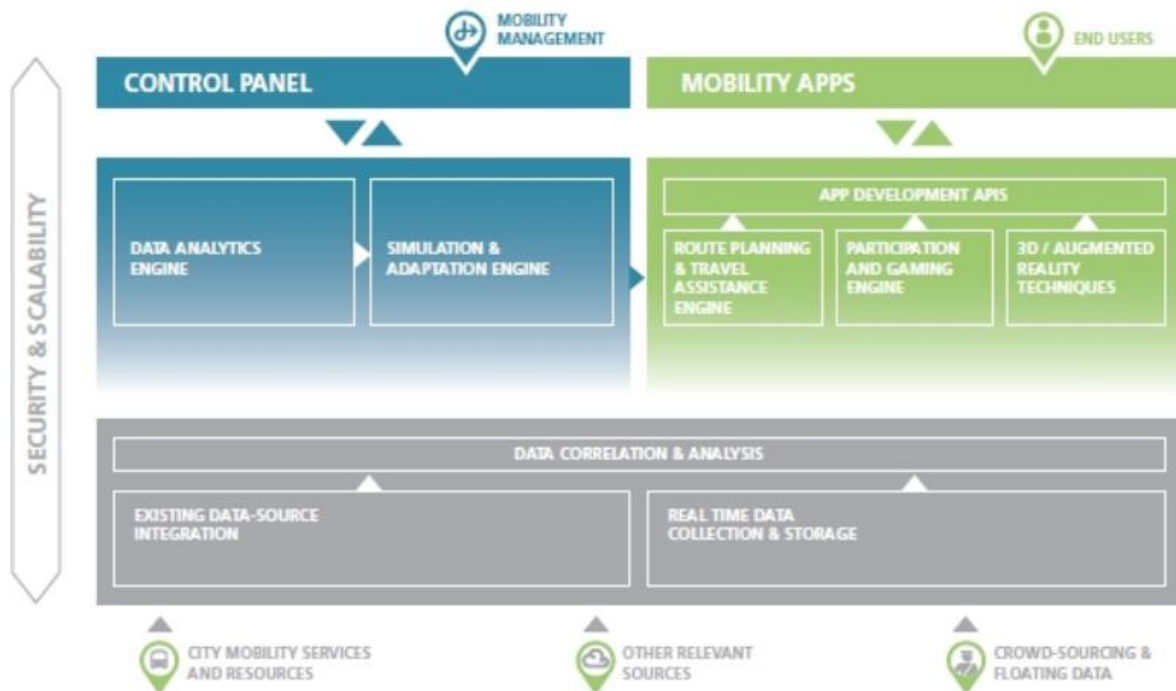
MOBILITY MANAGEMENT

END USERS

SECURITY & SCALABILITY

CONTROL PANEL

MOBILITY APPS

DATA ANALYTICS ENGINE

SIMULATION & ADAPTATION ENGINE

APP DEVELOPMENT APIS

ROUTE PLANNING & TRAVEL ASSISTANCE ENGINE

PARTICIPATION AND GAMING ENGINE

3D / AUGMENTED REALITY TECHNIQUES

DATA CORRELATION & ANALYSIS

EXISTING DATA-SOURCE INTEGRATION

REAL TIME DATA COLLECTION & STORAGE

CITY MOBILITY SERVICES AND RESOURCES

OTHER RELEVANT SOURCES

CROWD-SOURCING & FLOATING DATA